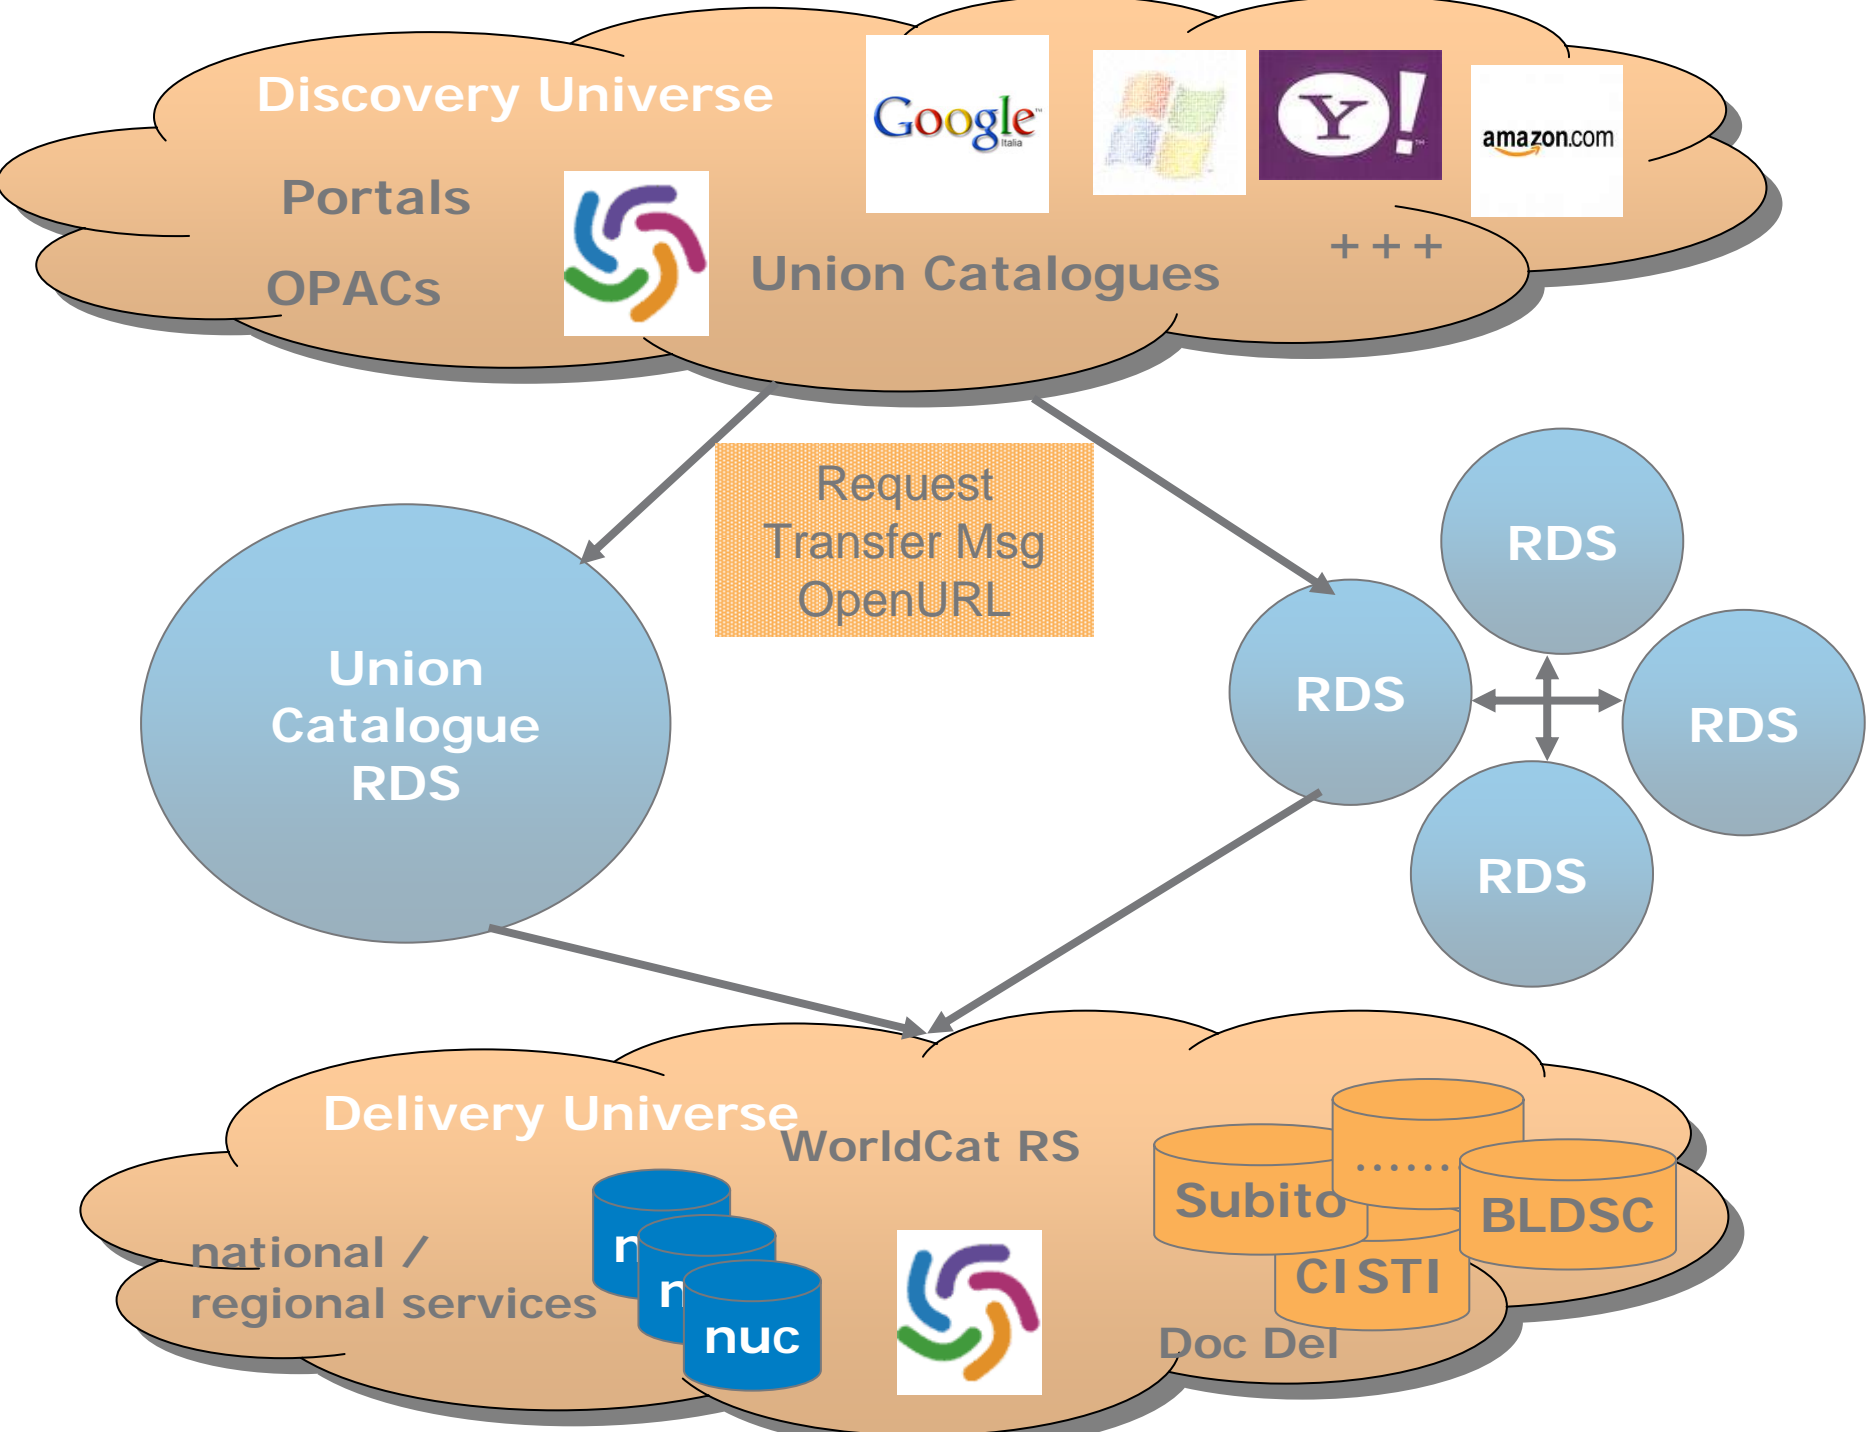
Discovery Universe

Google Italia

Y!

amazon.com

Portals

OPACs

Union Catalogues

+ + +

Request
Transfer Msg
OpenURL

Union
Catalogue
RDS

RDS

RDS

RDS

RDS

Delivery Universe

WorldCat RS

national /
regional services

n

n

nuc

Subito

......

BLDSC

CISTI

Doc Del